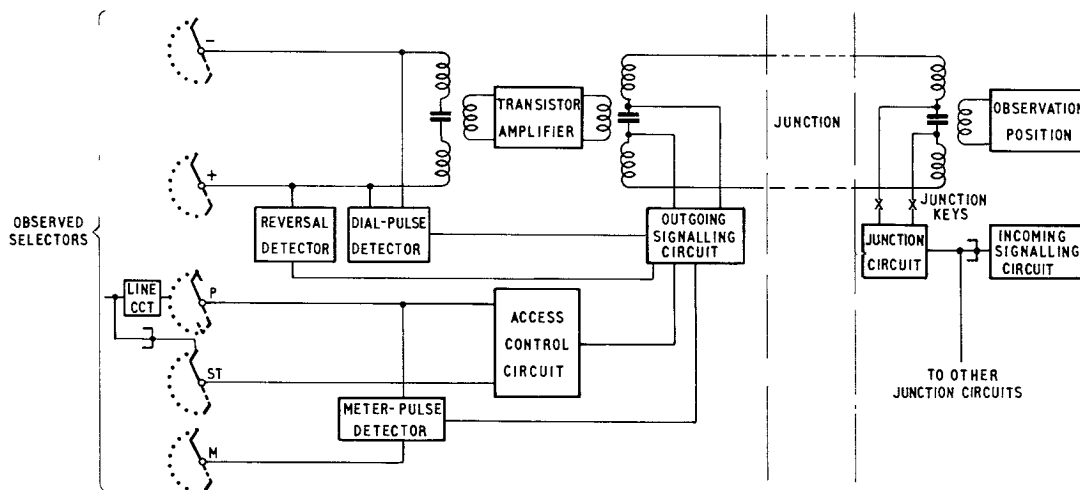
–
+
TRANSISTOR AMPLIFIER
JUNCTION
OBSERVATION POSITION
OBSERVED SELECTORS
REVERSAL DETECTOR
DIAL-PULSE DETECTOR
OUTGOING SIGNALLING CIRCUIT
X
X
JUNCTION KEYS
JUNCTION CIRCUIT
INCOMING SIGNALLING CIRCUIT
LINE CCT
P
ACCESS CONTROL CIRCUIT
ST
TO OTHER JUNCTION CIRCUITS
METER-PULSE DETECTOR
M